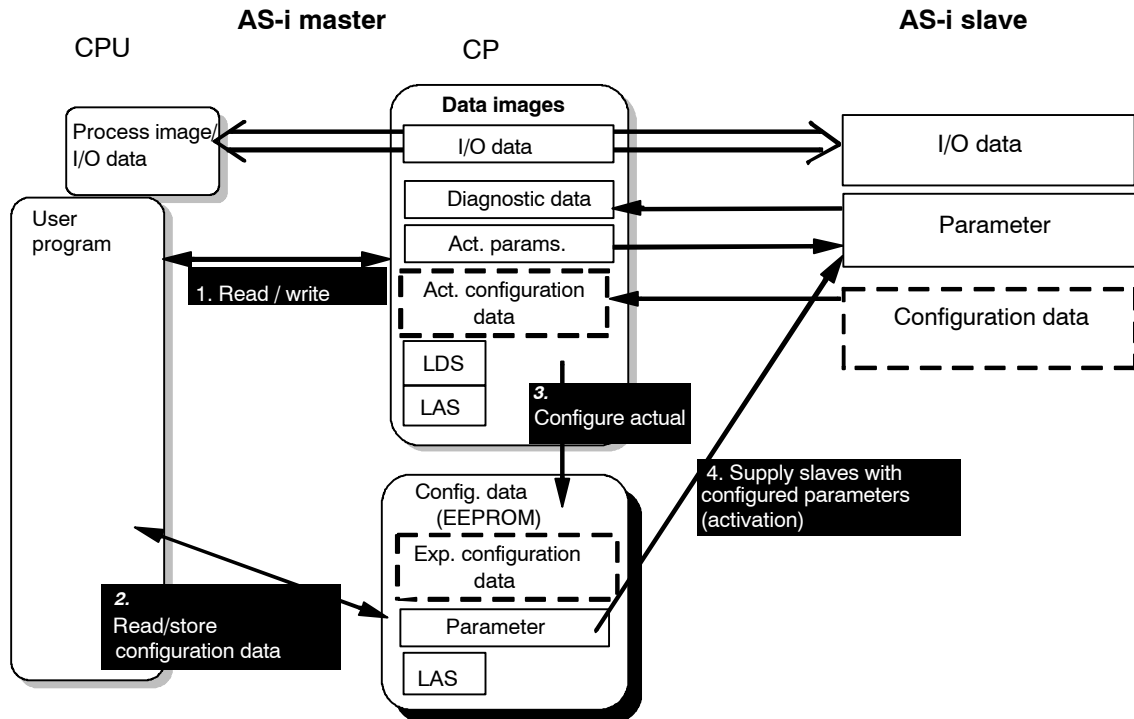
AS-i master

AS-i slave

CPU

CP

Data images

Process image/ I/O data

I/O data

I/O data

Diagnostic data

User program

Parameter

Act. params.

1. Read / write

Act. configuration data

Configuration data

LDS

LAS

3. Configure actual

4. Supply slaves with configured parameters (activation)

Config. data (EEPROM)

Exp. configuration data

2. Read/store configuration data

Parameter

LAS